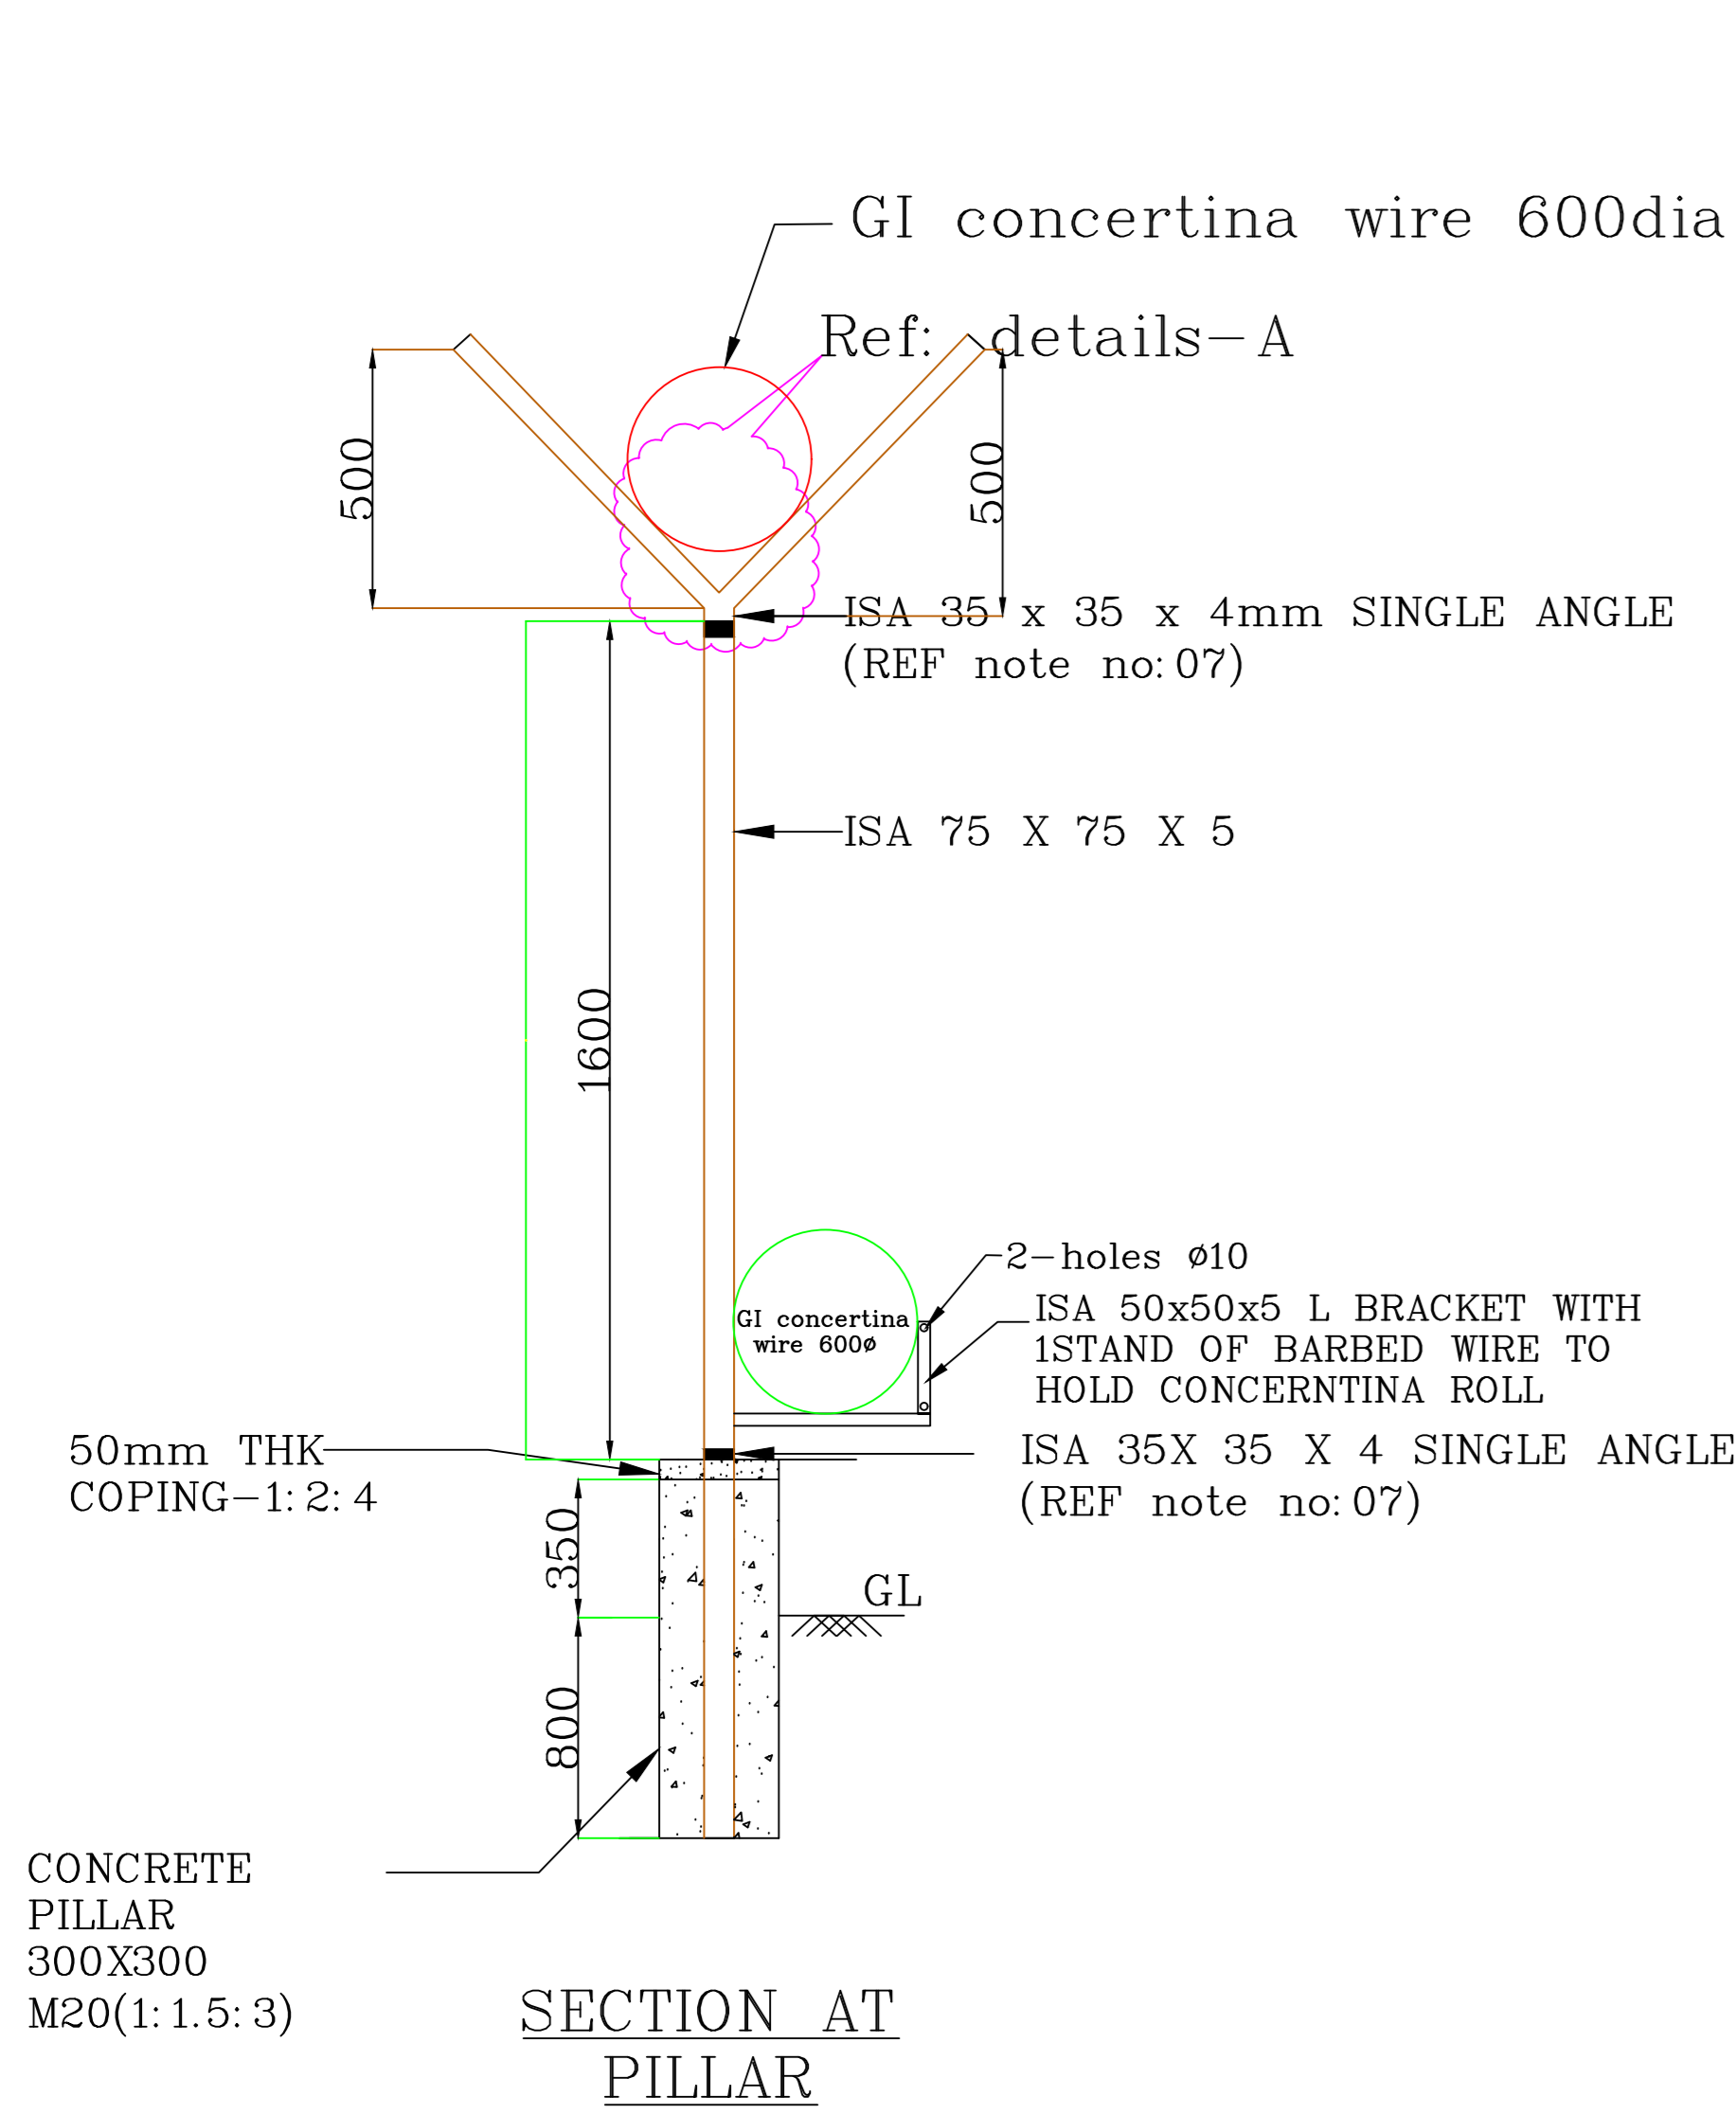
GI concertina wire 600dia

Ref: details-A

500

500

ISA 35 x 35 x 4mm SINGLE ANGLE
(REF note no: 07)

ISA 75 X 75 X 5

1600

2-holes ø10

GI concertina wire 600ø

ISA 50x50x5 L BRACKET WITH 1STAND OF BARBED WIRE TO HOLD CONCERNTINA ROLL

50mm THK COPING-1: 2: 4

ISA 35X 35 X 4 SINGLE ANGLE
(REF note no: 07)

350

GL

800

CONCRETE
PILLAR
300X300
M20(1: 1.5: 3)

SECTION AT
PILLAR